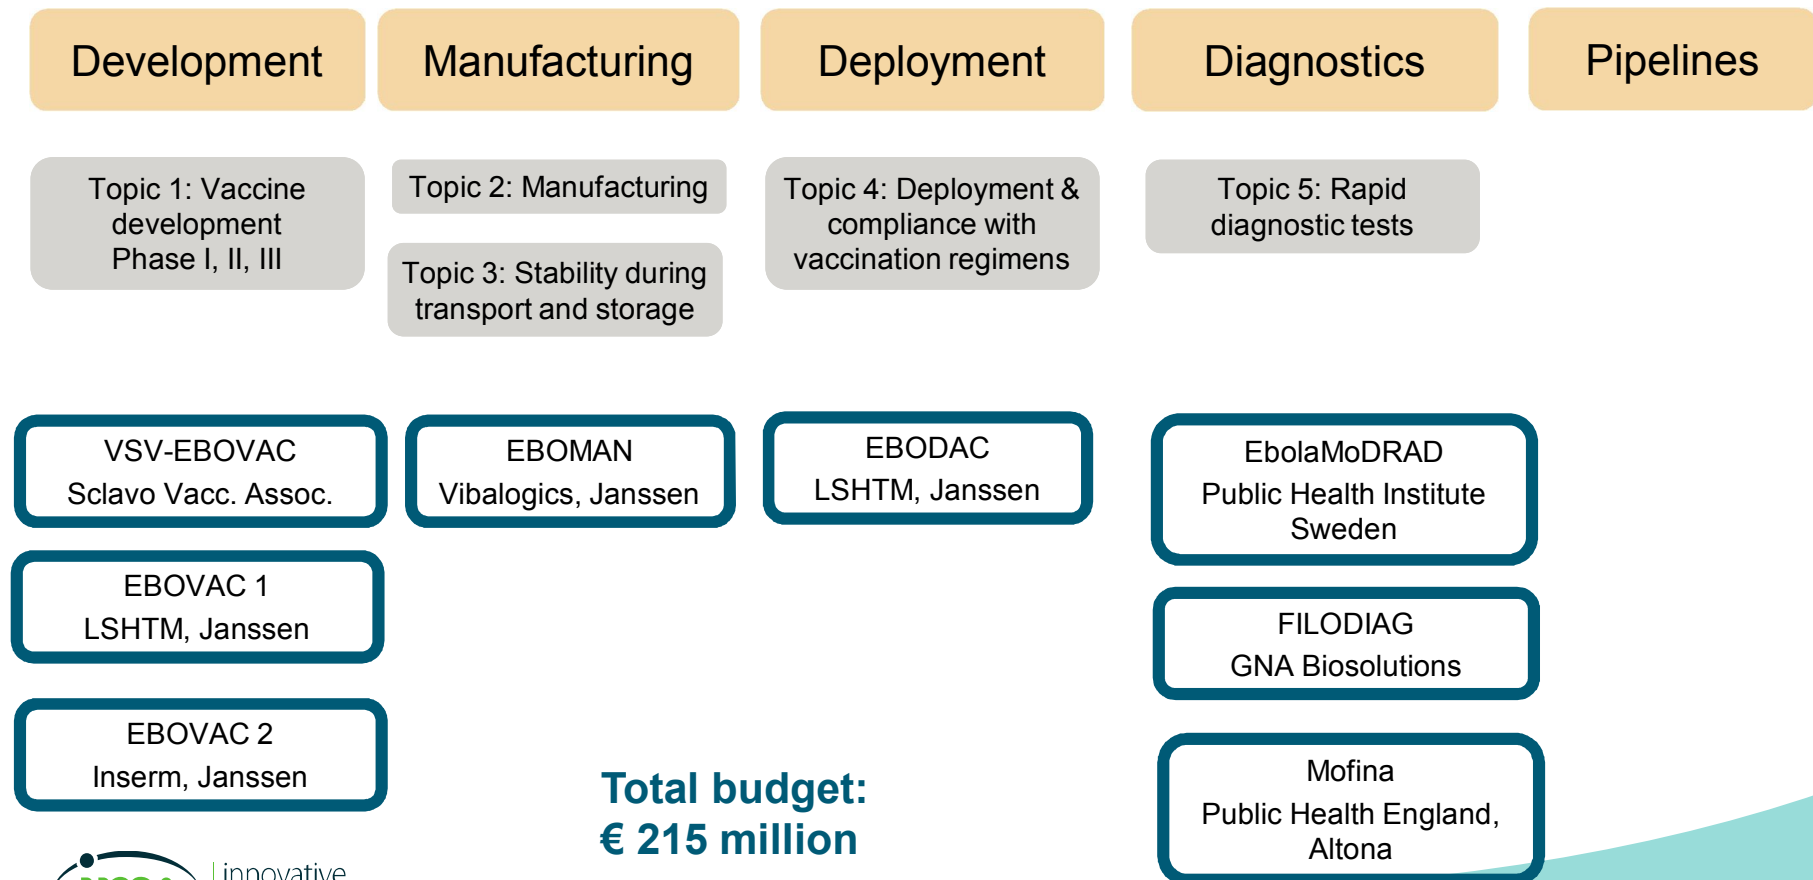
Development

Manufacturing

Deployment

Diagnostics

Pipelines

Topic 1: Vaccine development Phase I, II, III

Topic 2: Manufacturing

Topic 3: Stability during transport and storage

Topic 4: Deployment & compliance with vaccination regimens

Topic 5: Rapid diagnostic tests

VSV-EBOVAC
Sclavo Vacc. Assoc.

EBOMAN
Vibalogics, Janssen

EBODAC
LSHTM, Janssen

EbolaMoDRAD
Public Health Institute Sweden

EBOVAC 1
LSHTM, Janssen

FILODIAG
GNA Biosolutions

EBOVAC 2
Inserm, Janssen

Total budget:
€ 215 million

Mofina
Public Health England, Altona

innovative